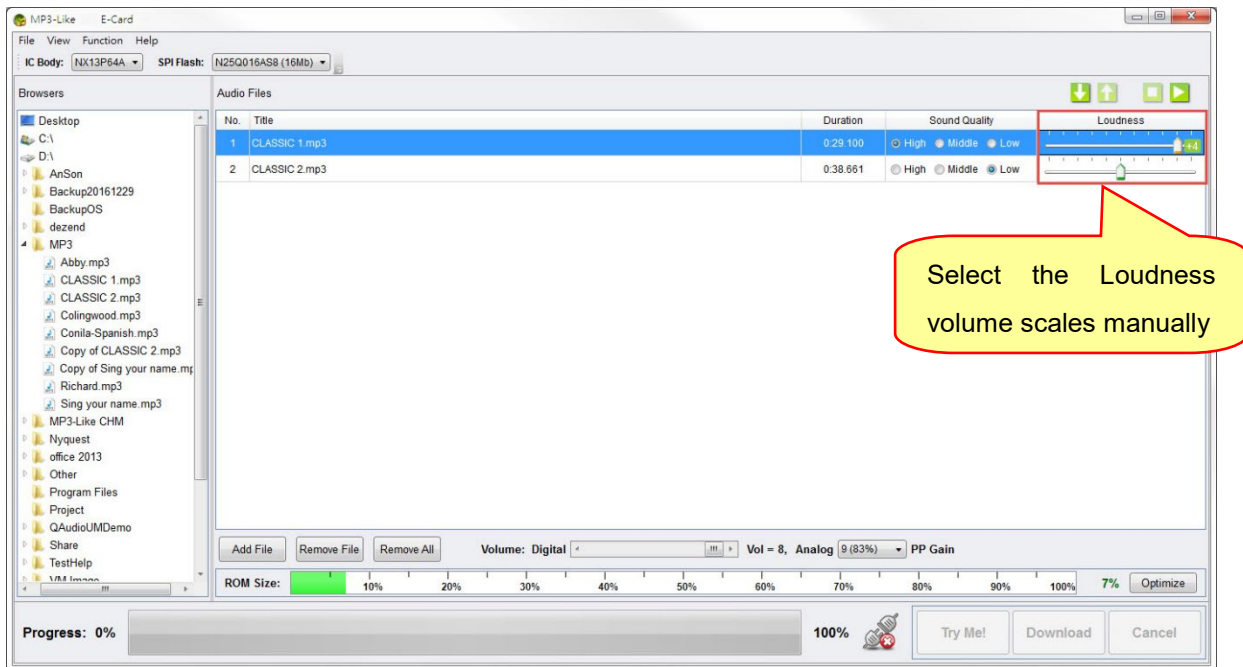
MP3-Like E-Card

File View Function Help

IC Body: NX13P64A SPI Flash: N25Q016AS8 (16Mb)

Browsers

Desktop
C:\
D:\
AnSon
Backup20161229
BackupOS
dezend
MP3
Abby.mp3
CLASSIC 1.mp3
CLASSIC 2.mp3
Colingwood.mp3
Conila-Spanish.mp3
Copy of CLASSIC 2.mp3
Copy of Sing your name.mp
Richard.mp3
Sing your name.mp3
MP3-Like CHM
Nyquest
office 2013
Other
Program Files
Project
QAudioUMDemo
Share
TestHelp
VM Image

Audio Files

| No. | Title | Duration | Sound Quality | Loudness |
|---|---|---|---|---|
| 1 | CLASSIC 1.mp3 | 0:29.100 | High Middle Low | +4 |
| 2 | CLASSIC 2.mp3 | 0:38.661 | High Middle Low | |

Select the Loudness volume scales manually

Add File Remove File Remove All Volume: Digital Vol = 8, Analog 9 (83%) PP Gain

ROM Size: 10% 20% 30% 40% 50% 60% 70% 80% 90% 100% 7% Optimize

Progress: 0% 100% Try Me! Download Cancel